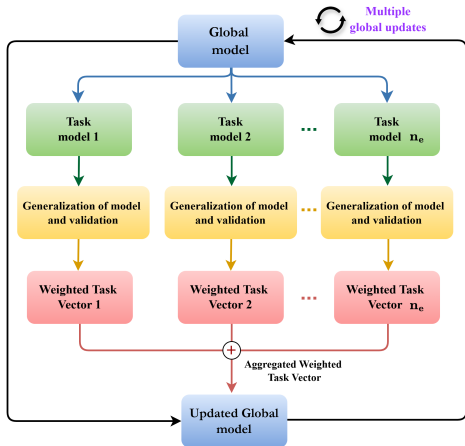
Multiple global updates

Global model

Task model 1

Task model 2

...

Task model $n_e$

Generalization of model and validation

Generalization of model and validation

...

Generalization of model and validation

Weighted Task Vector 1

Weighted Task Vector 2

...

Weighted Task Vector $n_e$

+

Aggregated Weighted Task Vector

Updated Global model